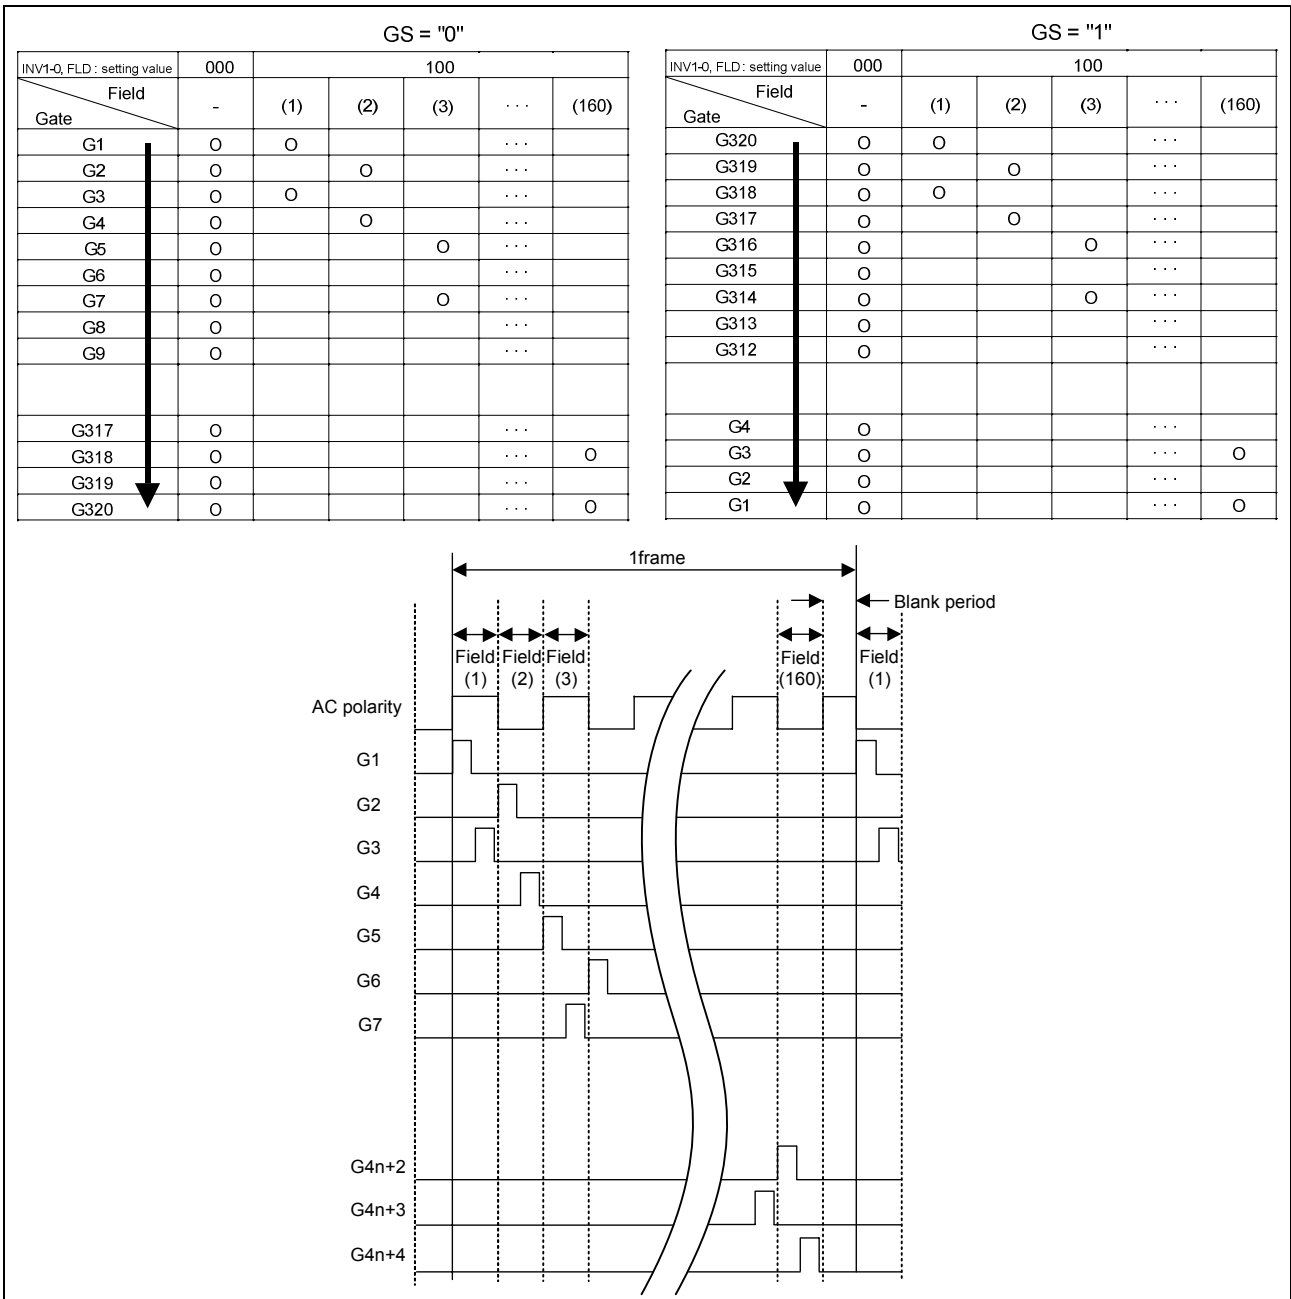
GS = "0"

| INV1-0, FLD : setting value | 000 | 100 | | | | |
|---|---|---|---|---|---|---|
| Field / Gate | - | (1) | (2) | (3) | · · · | (160) |
| G1 | O | O | | | · · · | |
| G2 | O | | O | | · · · | |
| G3 | O | O | | | · · · | |
| G4 | O | | O | | · · · | |
| G5 | O | | | O | · · · | |
| G6 | O | | | | · · · | |
| G7 | O | | | O | · · · | |
| G8 | O | | | | · · · | |
| G9 | O | | | | · · · | |
| | | | | | | |
| G317 | O | | | | · · · | |
| G318 | O | | | | · · · | O |
| G319 | O | | | | · · · | |
| G320 | O | | | | · · · | O |

GS = "1"

| INV1-0, FLD : setting value | 000 | 100 | | | | |
|---|---|---|---|---|---|---|
| Field / Gate | - | (1) | (2) | (3) | · · · | (160) |
| G320 | O | O | | | · · · | |
| G319 | O | | O | | · · · | |
| G318 | O | O | | | · · · | |
| G317 | O | | O | | · · · | |
| G316 | O | | | O | · · · | |
| G315 | O | | | | · · · | |
| G314 | O | | | O | · · · | |
| G313 | O | | | | · · · | |
| G312 | O | | | | · · · | |
| | | | | | | |
| G4 | O | | | | · · · | |
| G3 | O | | | | · · · | O |
| G2 | O | | | | · · · | |
| G1 | O | | | | · · · | O |

1frame

Blank period

Field (1) Field (2) Field (3) Field (160) Field (1)

AC polarity
G1
G2
G3
G4
G5
G6
G7
G4n+2
G4n+3
G4n+4